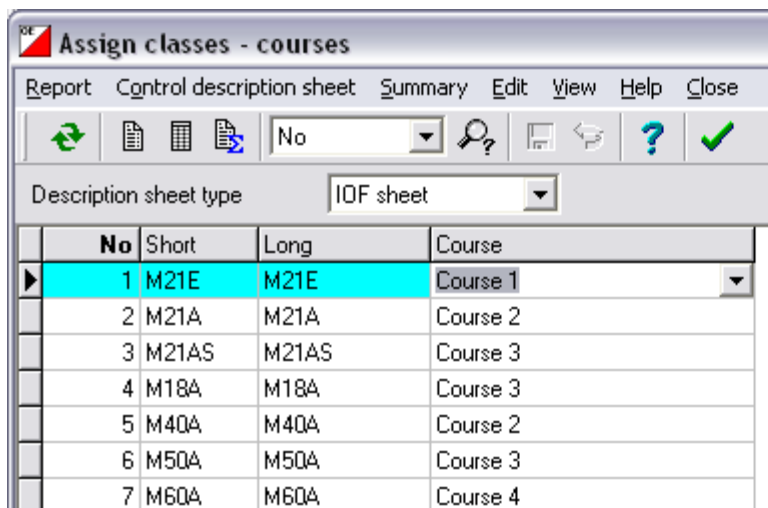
Assign classes - courses

Report Control description sheet Summary Edit View Help Close

No

Description sheet type IOF sheet

| No | Short | Long | Course |
|---|---|---|---|
| 1 | M21E | M21E | Course 1 |
| 2 | M21A | M21A | Course 2 |
| 3 | M21AS | M21AS | Course 3 |
| 4 | M18A | M18A | Course 3 |
| 5 | M40A | M40A | Course 2 |
| 6 | M50A | M50A | Course 3 |
| 7 | M60A | M60A | Course 4 |